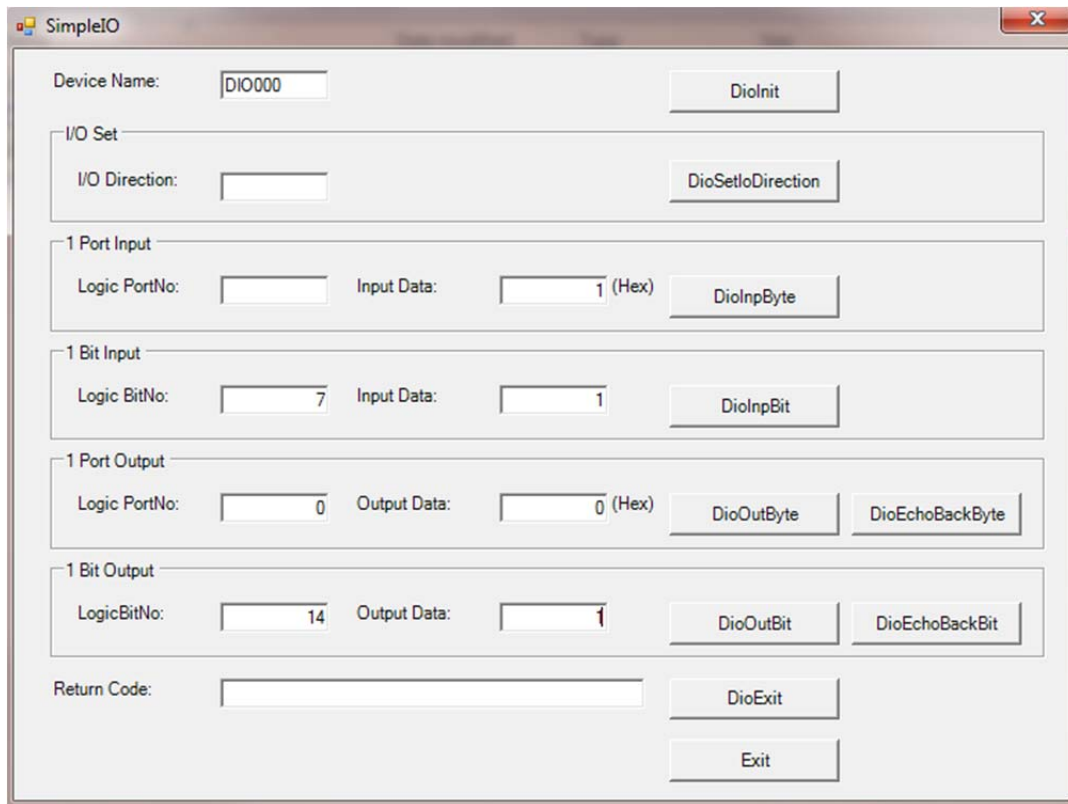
SimpleIO

Device Name: DIO000 DioInit

I/O Set
I/O Direction: DioSetIoDirection

1 Port Input
Logic PortNo: Input Data: 1 (Hex) DioInpByte

1 Bit Input
Logic BitNo: 7 Input Data: 1 DioInpBit

1 Port Output
Logic PortNo: 0 Output Data: 0 (Hex) DioOutByte DioEchoBackByte

1 Bit Output
LogicBitNo: 14 Output Data: 1 DioOutBit DioEchoBackBit

Return Code: DioExit

Exit